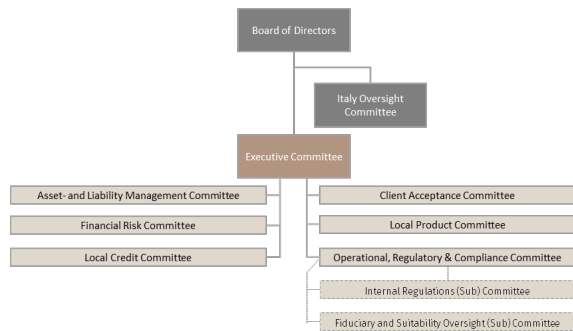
Board of Directors

Italy Oversight Committee

Executive Committee

Asset- and Liability Management Committee

Financial Risk Committee

Local Credit Committee

Client Acceptance Committee

Local Product Committee

Operational, Regulatory & Compliance Committee

Internal Regulations (Sub) Committee

Fiduciary and Suitability Oversight (Sub) Committee